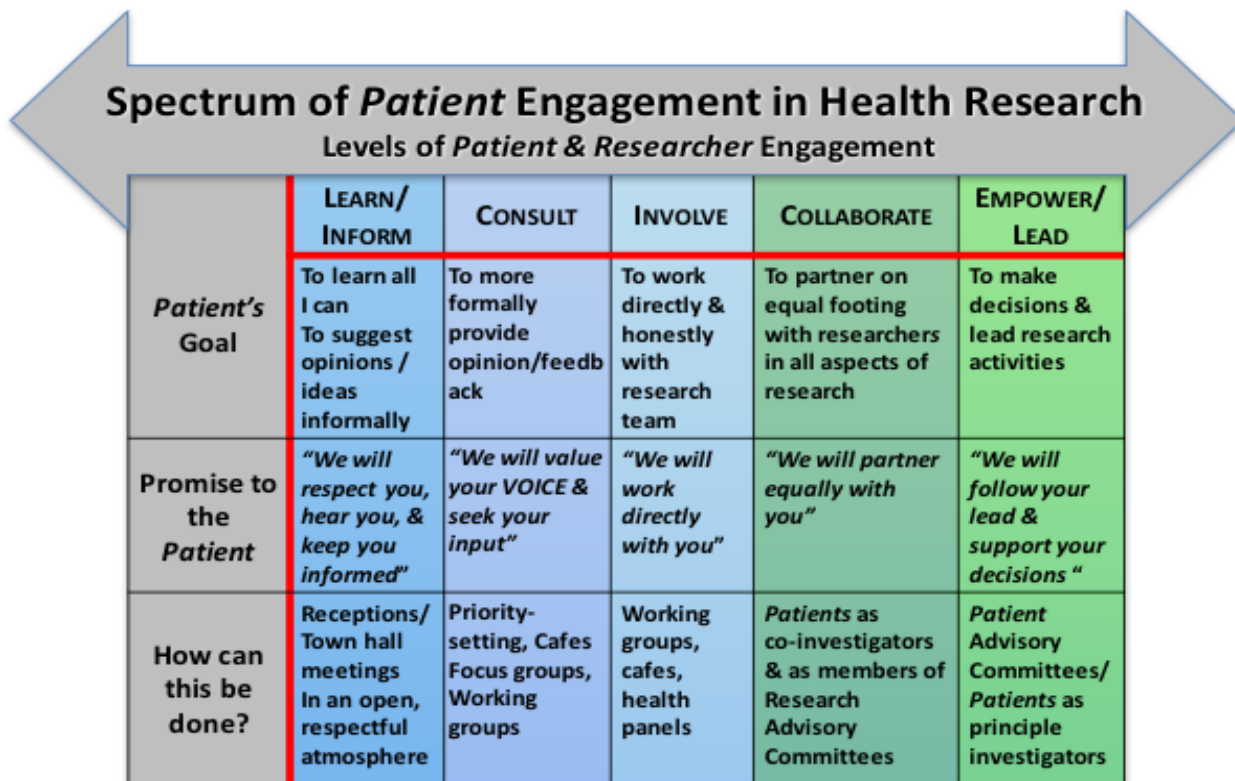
Spectrum of *Patient* Engagement in Health Research
Levels of *Patient & Researcher* Engagement

| | LEARN/ INFORM | CONSULT | INVOLVE | COLLABORATE | EMPOWER/ LEAD |
|---|---|---|---|---|---|
| *Patient's* Goal | To learn all I can To suggest opinions / ideas informally | To more formally provide opinion/feedback | To work directly & honestly with research team | To partner on equal footing with researchers in all aspects of research | To make decisions & lead research activities |
| Promise to the *Patient* | *"We will respect you, hear you, & keep you informed"* | *"We will value your VOICE & seek your input"* | *"We will work directly with you"* | *"We will partner equally with you"* | *"We will follow your lead & support your decisions "* |
| How can this be done? | Receptions/ Town hall meetings In an open, respectful atmosphere | Priority-setting, Cafes Focus groups, Working groups | Working groups, cafes, health panels | *Patients* as co-investigators & as members of Research Advisory Committees | *Patient* Advisory Committees/ *Patients* as principle investigators |